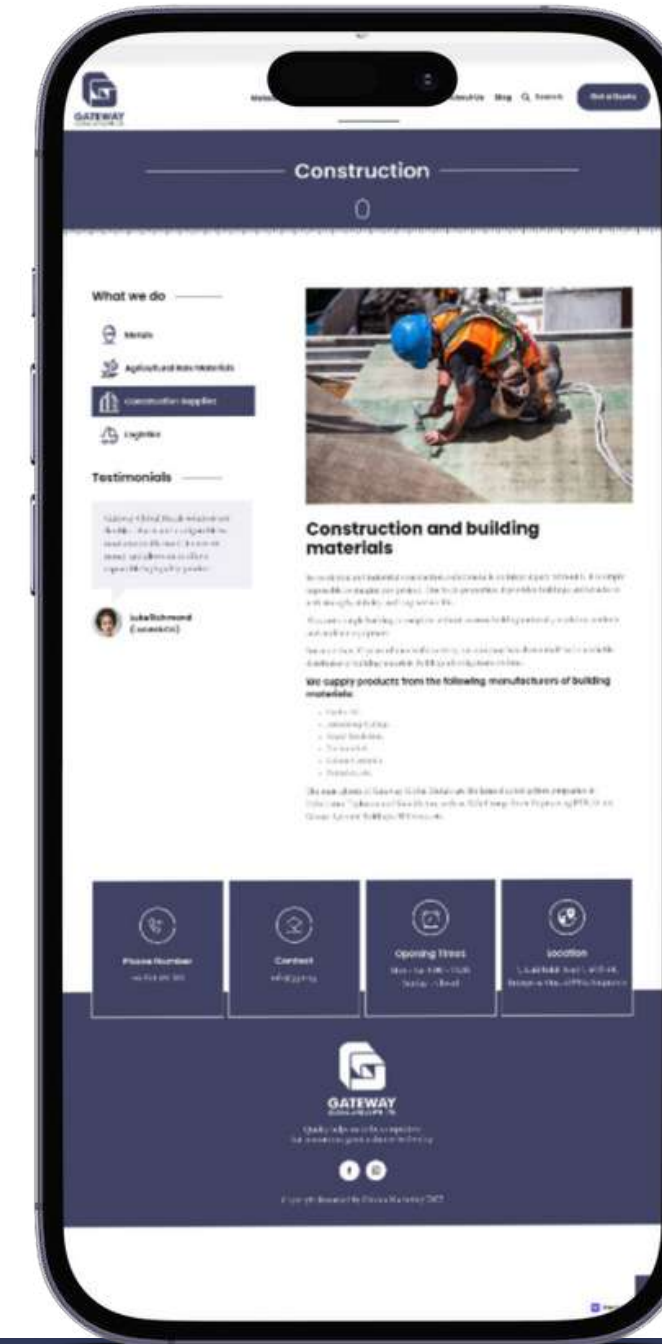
GATEWAY

About Us Blog Search Get a Quote

Construction

What we do

Metals

Agricultural Raw Materials

Construction Supplies

Logistics

Testimonials

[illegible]

Luke Richmond
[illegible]

Construction and building materials

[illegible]

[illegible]

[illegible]

We supply products from the following manufacturers of building materials:

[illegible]

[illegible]

Phone Number
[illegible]

Contact
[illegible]

Opening Times
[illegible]

Location
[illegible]

GATEWAY

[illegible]

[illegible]